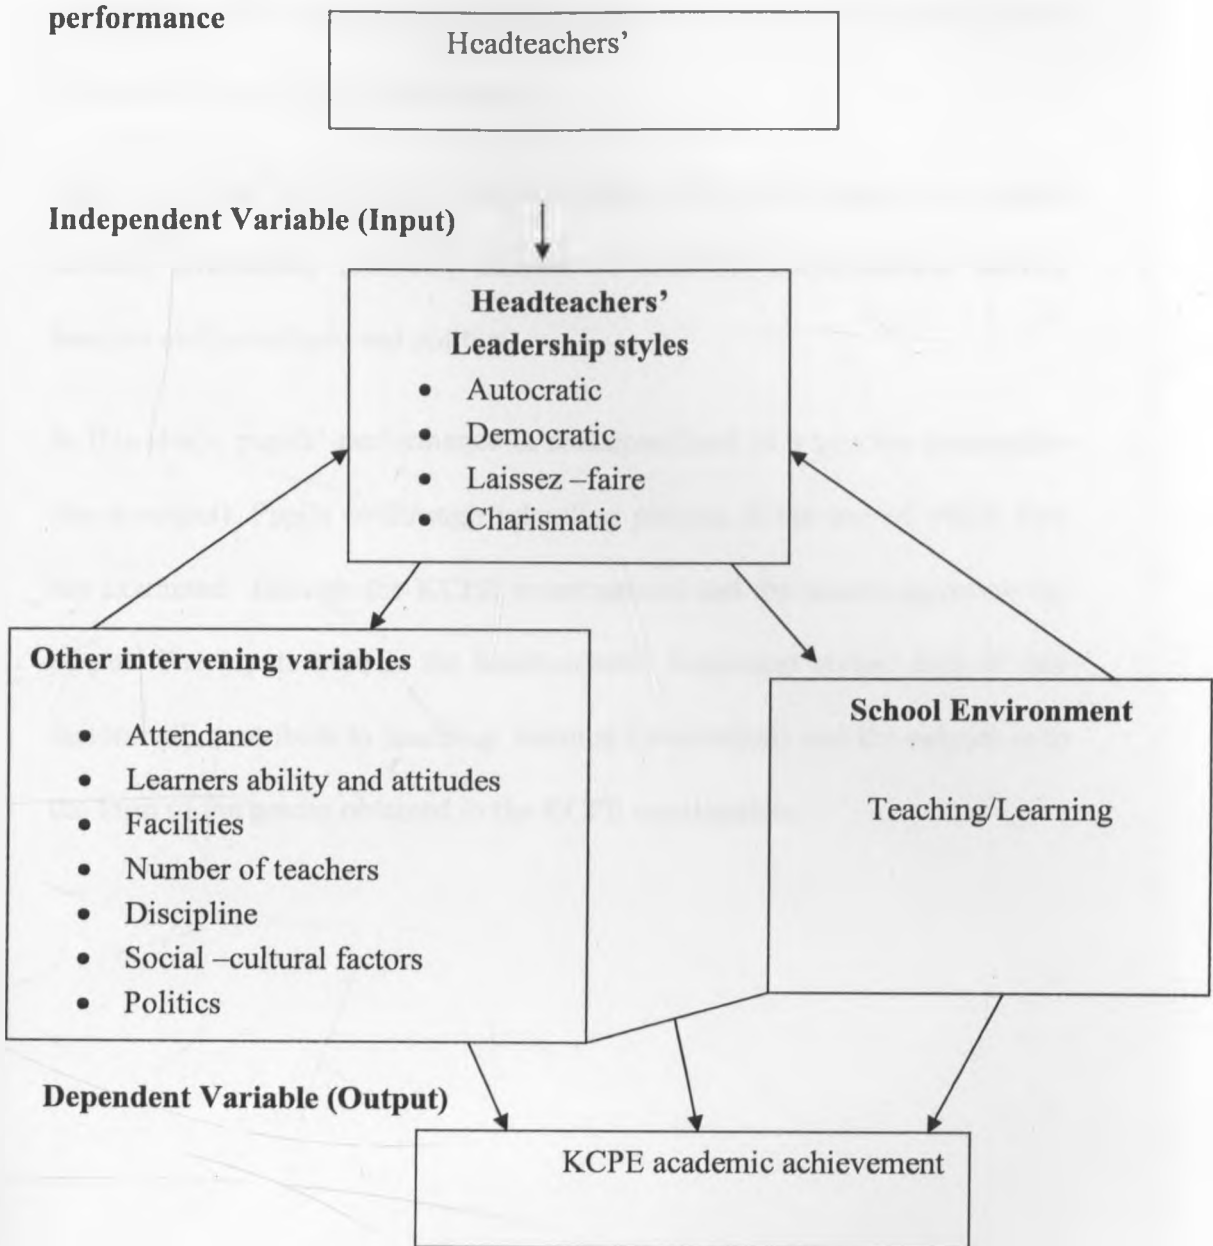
performance

Headteachers'

Independent Variable (Input)

Headteachers'
Leadership styles
- Autocratic
- Democratic
- Laissez –faire
- Charismatic

Other intervening variables
- Attendance
- Learners ability and attitudes
- Facilities
- Number of teachers
- Discipline
- Social –cultural factors
- Politics

School Environment

Teaching/Learning

Dependent Variable (Output)

KCPE academic achievement